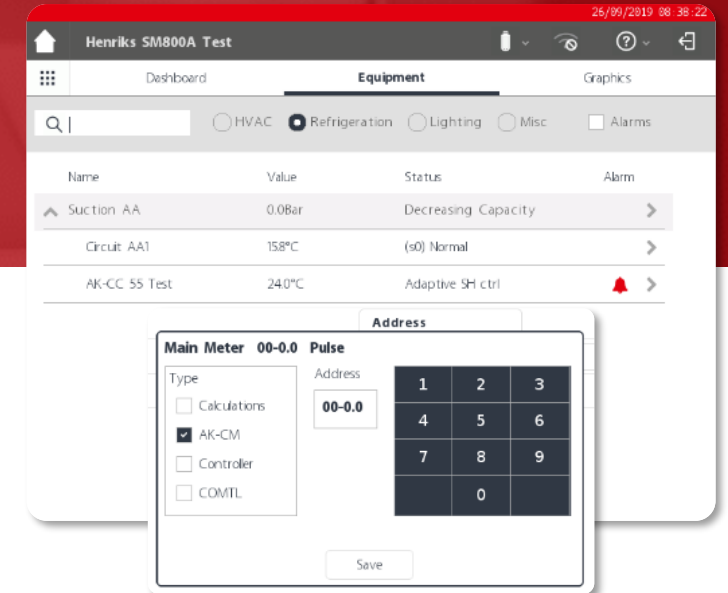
26/09/2019 08:38:22

Henriks SM800A Test

Dashboard
Equipment
Graphics

HVAC Refrigeration Lighting Misc Alarms

| Name | Value | Status | Alarm |
|---|---|---|---|
| Suction AA | 0.0Bar | Decreasing Capacity | |
| Circuit AA1 | 15.8°C | (s0) Normal | |
| AK-CC 55 Test | 24.0°C | Adaptive SH ctrl | |

Address

Main Meter 00-0.0 Pulse

Type
Calculations
AK-CM
Controller
COMTL

Address
00-0.0

1 2 3
4 5 6
7 8 9
0

Save